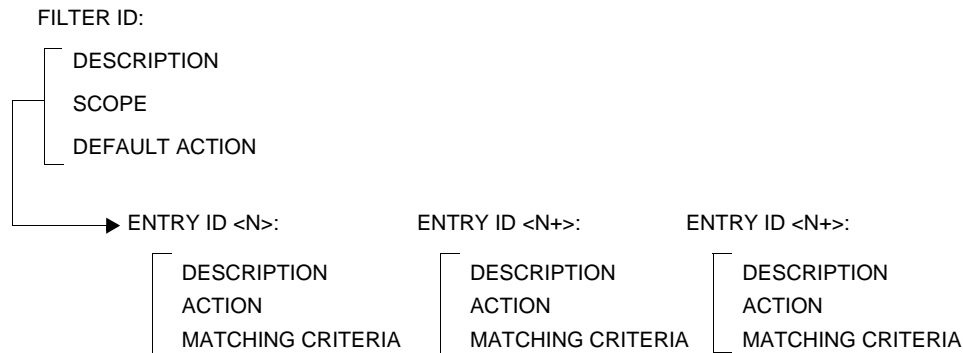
FILTER ID:

DESCRIPTION

SCOPE

DEFAULT ACTION

ENTRY ID <N>:

DESCRIPTION
ACTION
MATCHING CRITERIA

ENTRY ID <N+>:

DESCRIPTION
ACTION
MATCHING CRITERIA

ENTRY ID <N+>:

DESCRIPTION
ACTION
MATCHING CRITERIA